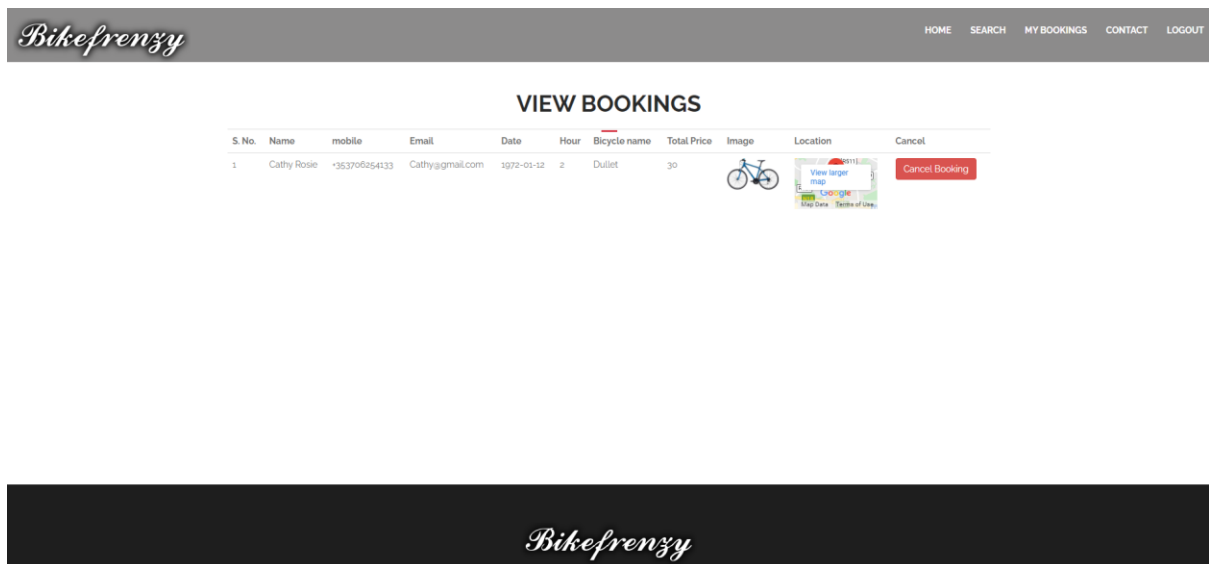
Bikefrenzy

HOME SEARCH MY BOOKINGS CONTACT LOGOUT

VIEW BOOKINGS

| S. No. | Name | mobile | Email | Date | Hour | Bicycle name | Total Price | Image | Location | Cancel |
|---|---|---|---|---|---|---|---|---|---|---|
| 1 | Cathy Rosie | +353706254133 | Cathy@gmail.com | 1972-01-12 | 2 | Dullet | 30 | | View larger map Google Map Data Terms of Use | Cancel Booking |

Bikefrenzy